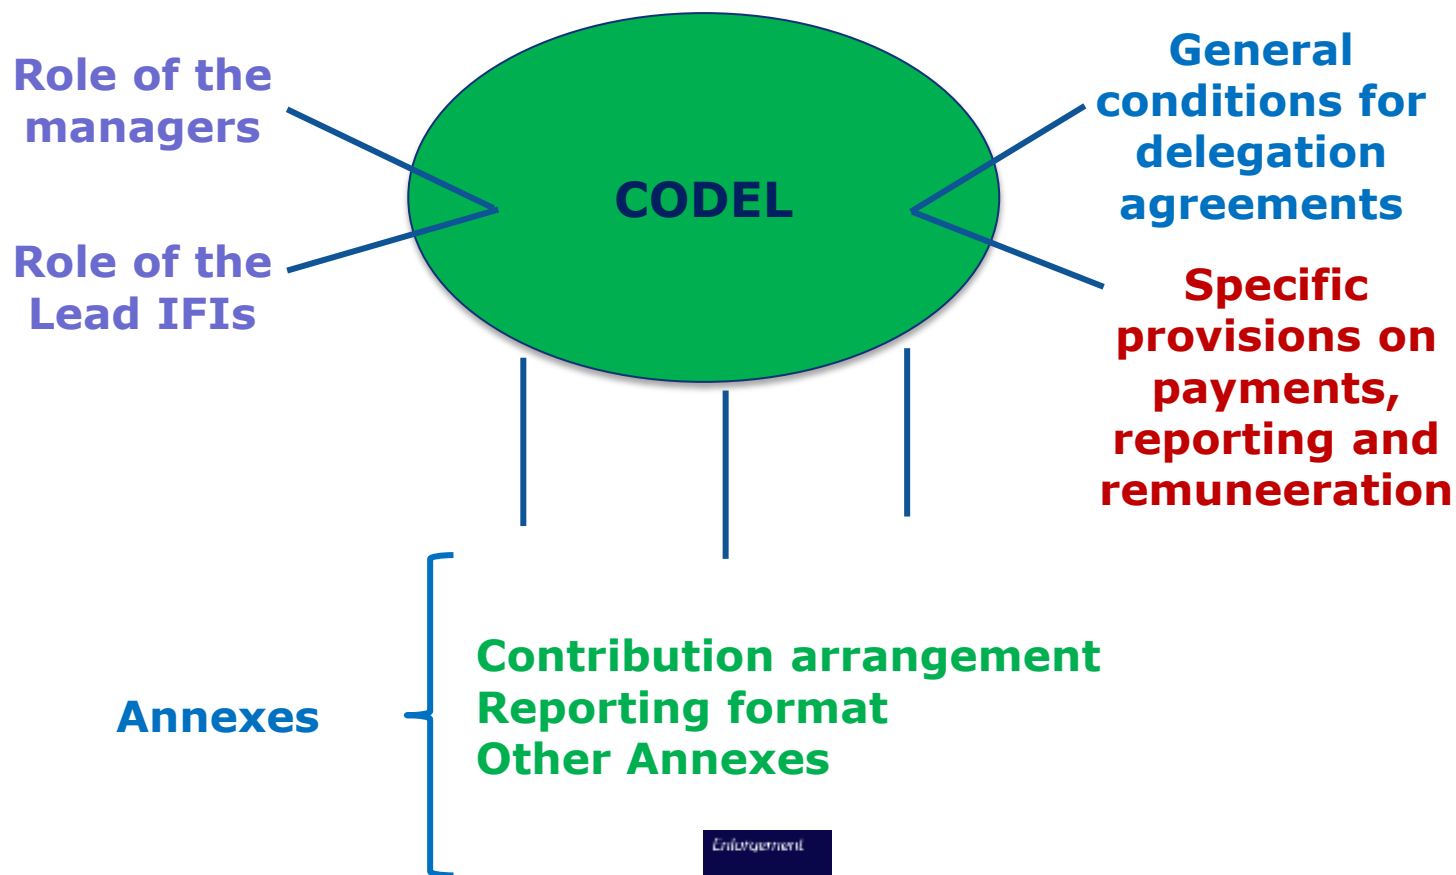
Role of the managers

Role of the Lead IFIs

CODEL

General conditions for delegation agreements

Specific provisions on payments, reporting and remuneeration

Annexes

Contribution arrangement
Reporting format
Other Annexes

Enlargement